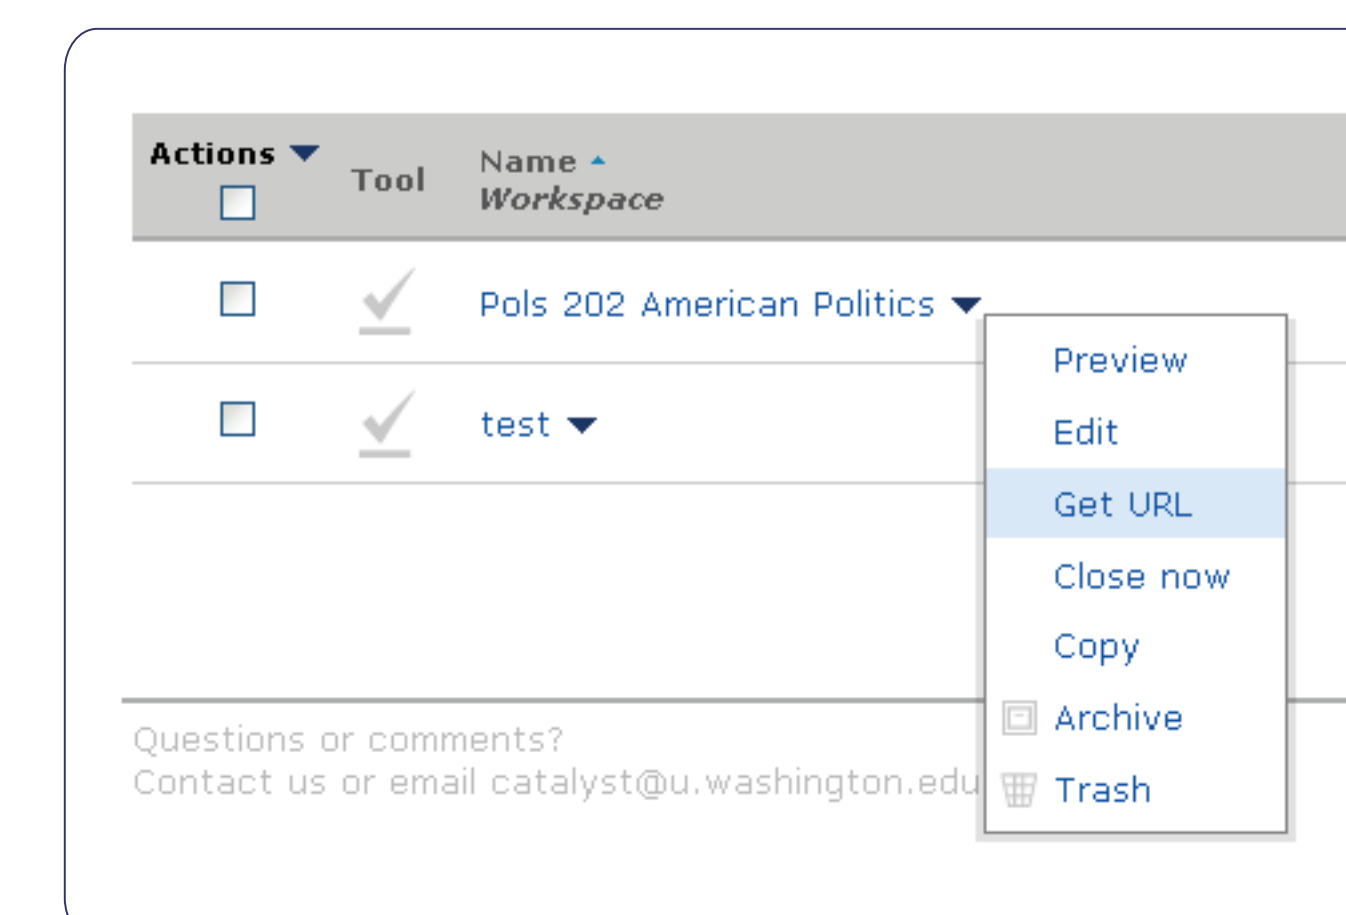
| Actions | Tool | Name<br>*Workspace* |
|---|---|---|
| | | Pols 202 American Politics |
| | | test |

Preview
Edit
Get URL
Close now
Copy
Archive
Trash

Questions or comments?
Contact us or email catalyst@u.washington.edu